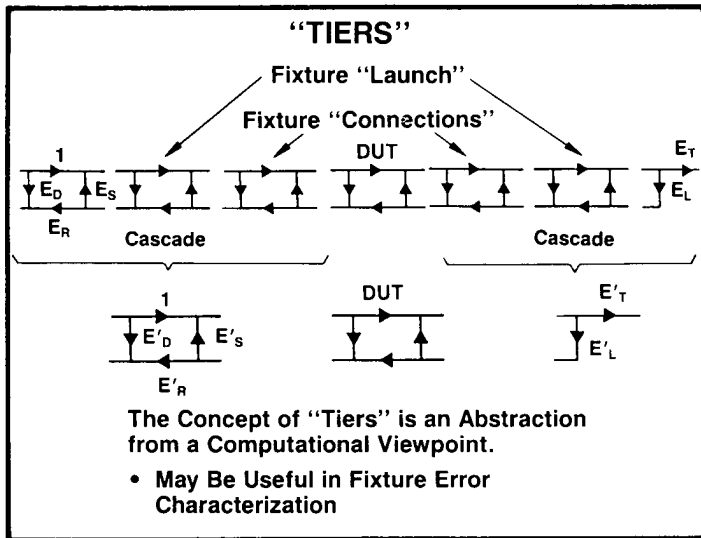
"TIERS"

Fixture "Launch"

Fixture "Connections"

1

$E_D$ $E_S$

$E_R$

DUT

$E_T$

$E_L$

Cascade

Cascade

1

$E'_D$ $E'_S$

$E'_R$

DUT

$E'_T$

$E'_L$

The Concept of "Tiers" is an Abstraction from a Computational Viewpoint.

• May Be Useful in Fixture Error Characterization